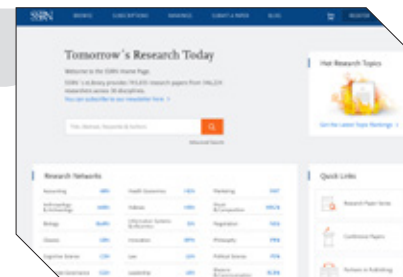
SSRN BROWSE SUBSCRIPTIONS RANKINGS SUBMIT A PAPER BLOG REGISTER

Tomorrow's Research Today

Welcome to the SSRN Home Page

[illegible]

You can subscribe to our newsletter here >

Title, Abstract, Keywords & Authors

Advanced Search

Hot Research Topics

Get the Latest Topic Rankings >

Research Networks

Accounting

Anthropology & Archaeology

Biology

Classics

Cognitive Science

Health Economics

Information Systems & eBusiness

Innovation

Law

Leadership

Marketing

Music & Composition

Philosophy

Political Science

Quick Links

Research Paper Series

Conference Papers

Partners in Publishing